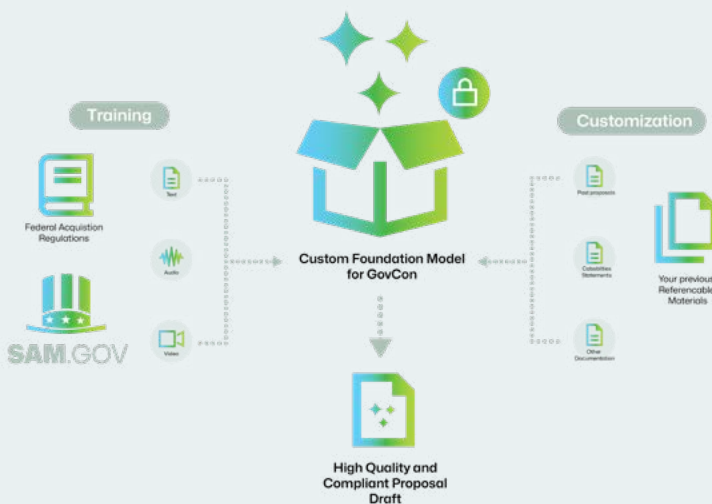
Training

Customization

Federal Acquistion Regulations

SAM.GOV

Text

Audio

Video

Custom Foundation Model for GovCon

Past proposals

Capabilities Statements

Other Documentation

Your previous Referencable Materials

High Quality and Compliant Proposal Draft